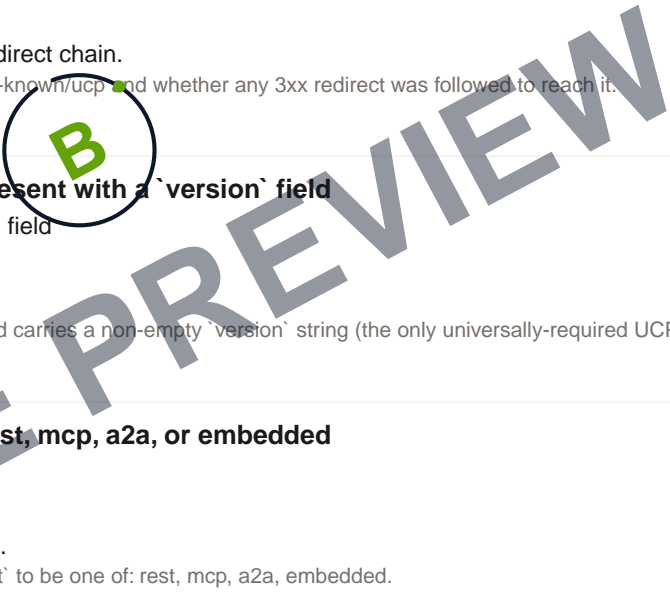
direct chain.
-known/ucp and whether any 3xx redirect was followed to reach it.

B

esent with a `version` field
field

d carries a non-empty `version` string (the only universally-required UC

st, mcp, a2a, or embedded

.
` to be one of: rest, mcp, a2a, embedded.

PREVIEW